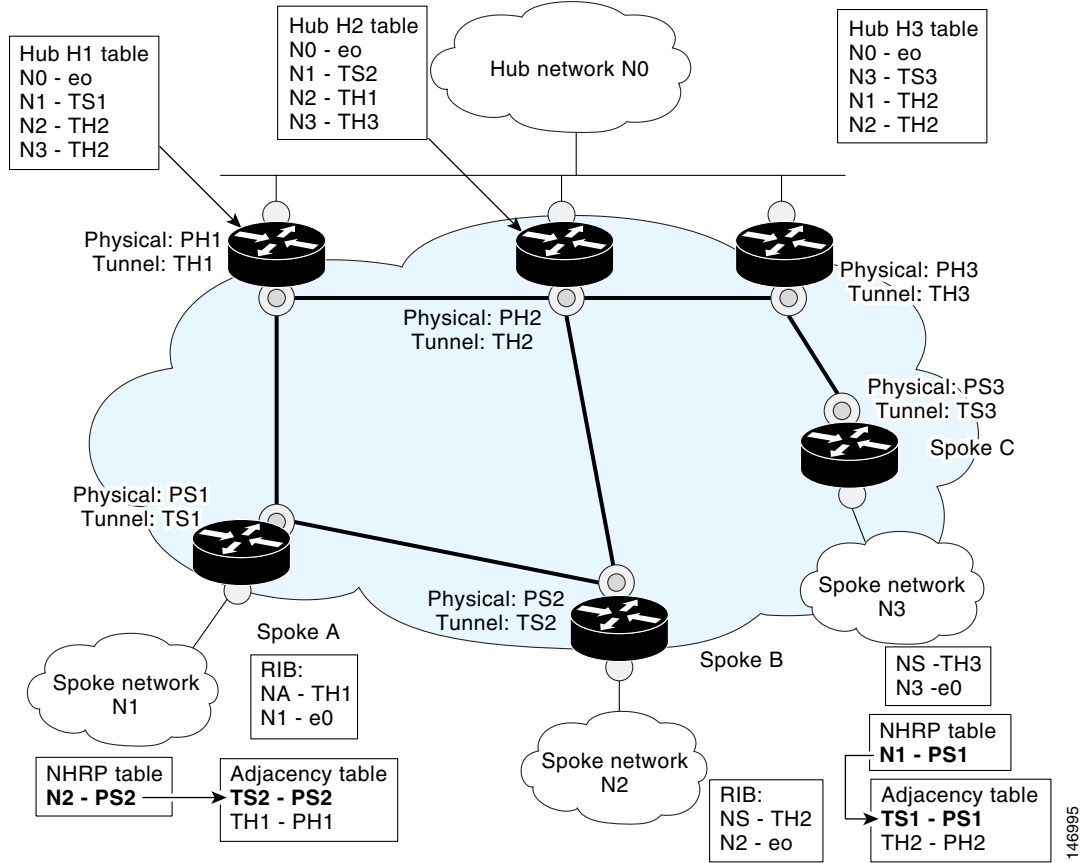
Hub H1 table
N0 - eo
N1 - TS1
N2 - TH2
N3 - TH2

Hub H2 table
N0 - eo
N1 - TS2
N2 - TH1
N3 - TH3

Hub network N0

Hub H3 table
N0 - eo
N3 - TS3
N1 - TH2
N2 - TH2

Physical: PH1
Tunnel: TH1

Physical: PH2
Tunnel: TH2

Physical: PH3
Tunnel: TH3

Physical: PS3
Tunnel: TS3

Spoke C

Physical: PS1
Tunnel: TS1

Physical: PS2
Tunnel: TS2

Spoke network
N3

Spoke A

Spoke B

RIB:
NA - TH1
N1 - e0

NS -TH3
N3 -e0

Spoke network
N1

NHRP table
**N1 - PS1**

NHRP table
**N2 - PS2**

Adjacency table
**TS2 - PS2**
TH1 - PH1

Spoke network
N2

RIB:
NS - TH2
N2 - eo

Adjacency table
**TS1 - PS1**
TH2 - PH2

146995